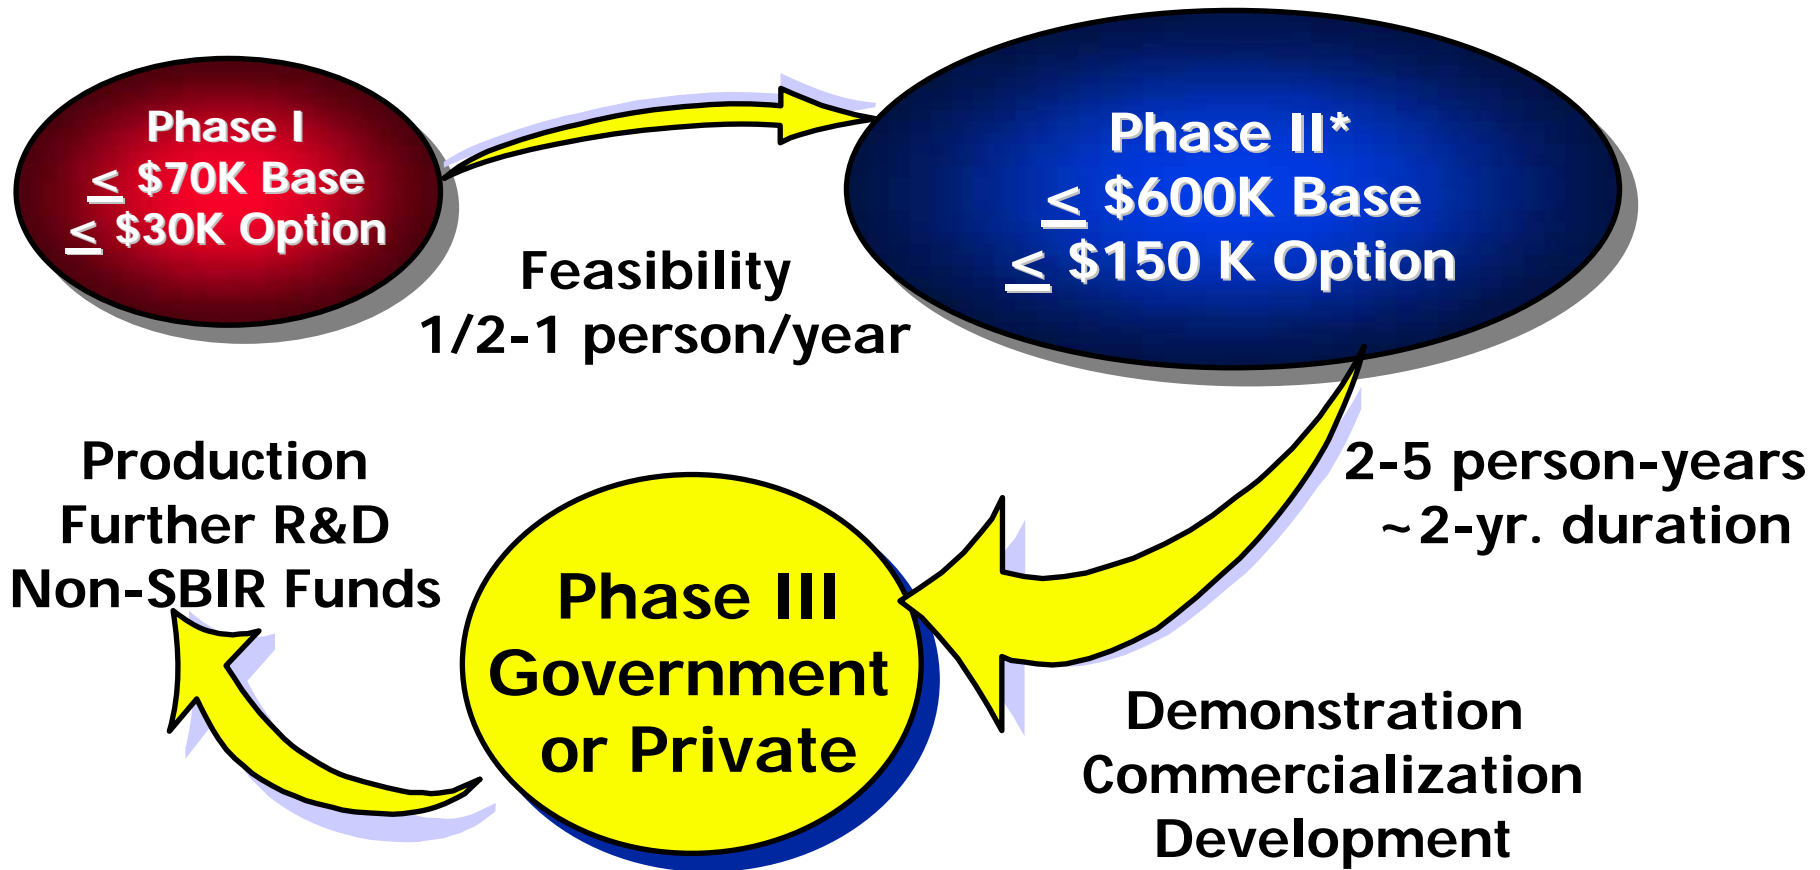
Phase I
$\leq$ \$70K Base
$\leq$ \$30K Option

Feasibility
1/2-1 person/year

Phase II*
$\leq$ \$600K Base
$\leq$ \$150 K Option

2-5 person-years
~2-yr. duration

Production
Further R&D
Non-SBIR Funds

Phase III
Government
or Private

Demonstration
Commercialization
Development